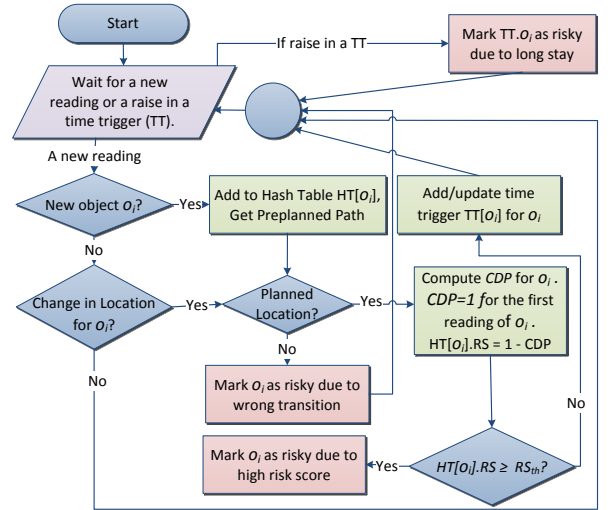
Start

If raise in a TT

Mark TT.$o_i$ as risky due to long stay

Wait for a new reading or a raise in a time trigger (TT).

A new reading

New object $o_i$?

Yes

Add to Hash Table HT[$o_i$], Get Preplanned Path

Add/update time trigger TT[$o_i$] for $o_i$

No

Change in Location for $o_i$?

Yes

Planned Location?

Yes

Compute *CDP* for $o_i$ . *CDP=1* for the first reading of $o_i$ . HT[$o_i$].RS = 1 - CDP

No

No

Mark $o_i$ as risky due to wrong transition

No

Mark $o_i$ as risky due to high risk score

Yes

*HT[$o_i$].RS ≥ $RS_{th}$?*